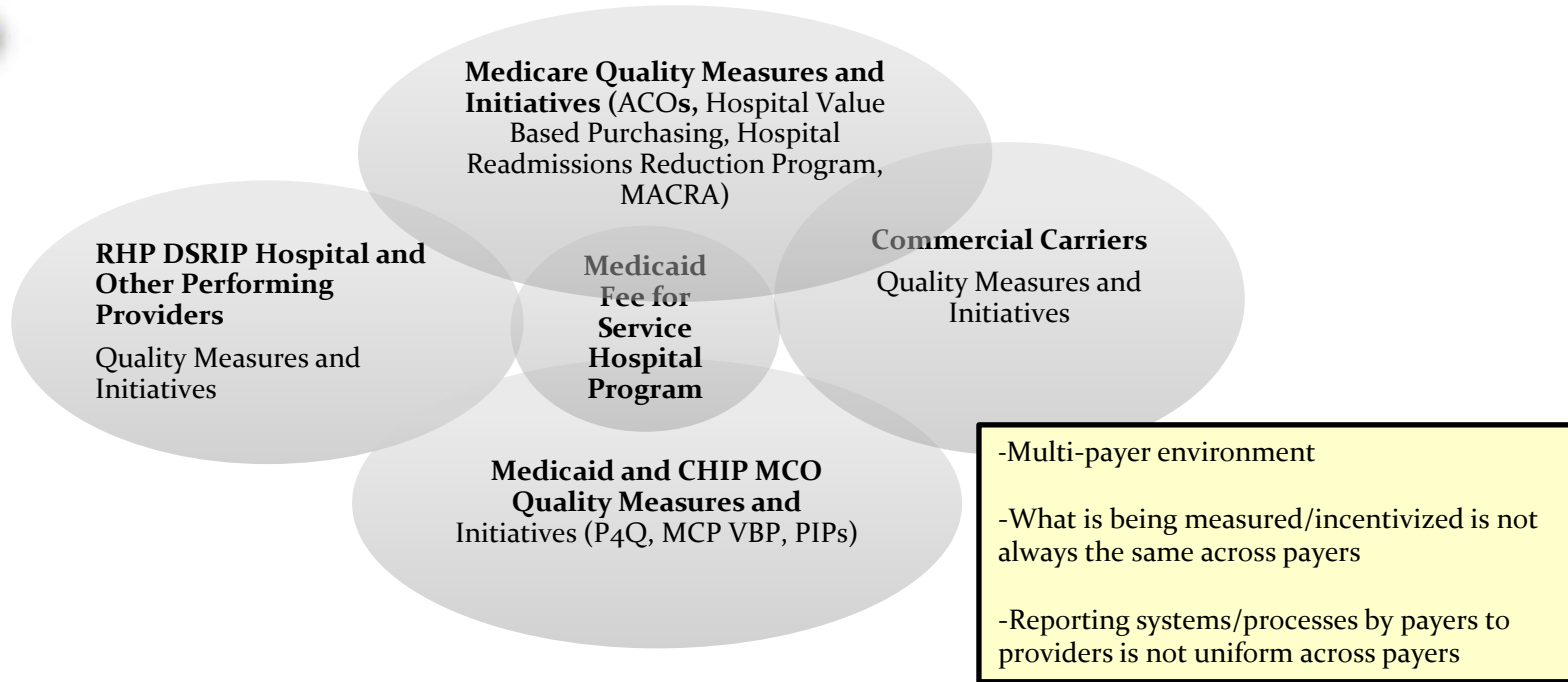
**Medicare Quality Measures and Initiatives** (ACOs, Hospital Value Based Purchasing, Hospital Readmissions Reduction Program, MACRA)

**RHP DSRIP Hospital and Other Performing Providers**

Quality Measures and Initiatives

**Medicaid Fee for Service Hospital Program**

**Commercial Carriers**

Quality Measures and Initiatives

**Medicaid and CHIP MCO Quality Measures and** Initiatives (P4Q, MCP VBP, PIPs)

-Multi-payer environment

-What is being measured/incentivized is not always the same across payers

-Reporting systems/processes by payers to providers is not uniform across payers